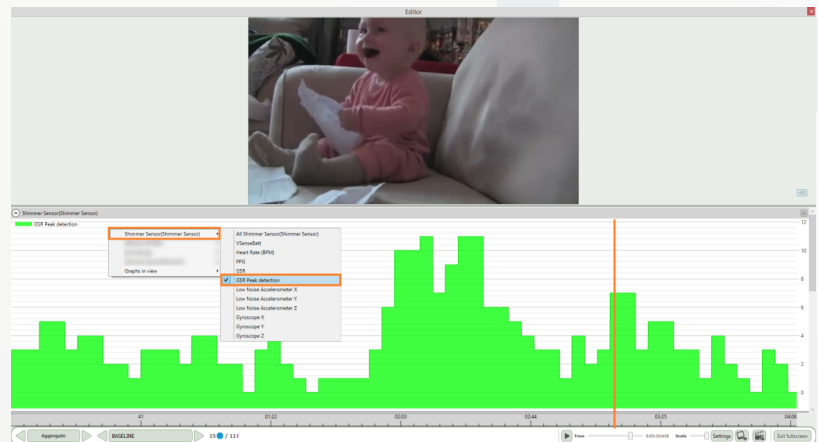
Editor

Shimmer Sensor(Shimmer Sensor)

GSR Peak detection

Shimmer Sensor(Shimmer Sensor)

Graphs in view

All Shimmer Sensor(Shimmer Sensor)
VSenseBatt
Heart Rate (BPM)
PPG
GSR
GSR Peak detection
Low Noise Accelerometer X
Low Noise Accelerometer Y
Low Noise Accelerometer Z
Gyroscope X
Gyroscope Y
Gyroscope Z

12
10
8
6
4
2
0

41
01:22
02:03
02:44
03:25
04:06

Aggregate
BASELINE
15 / 111
Time
Scale
Settings
Exit fullscreen